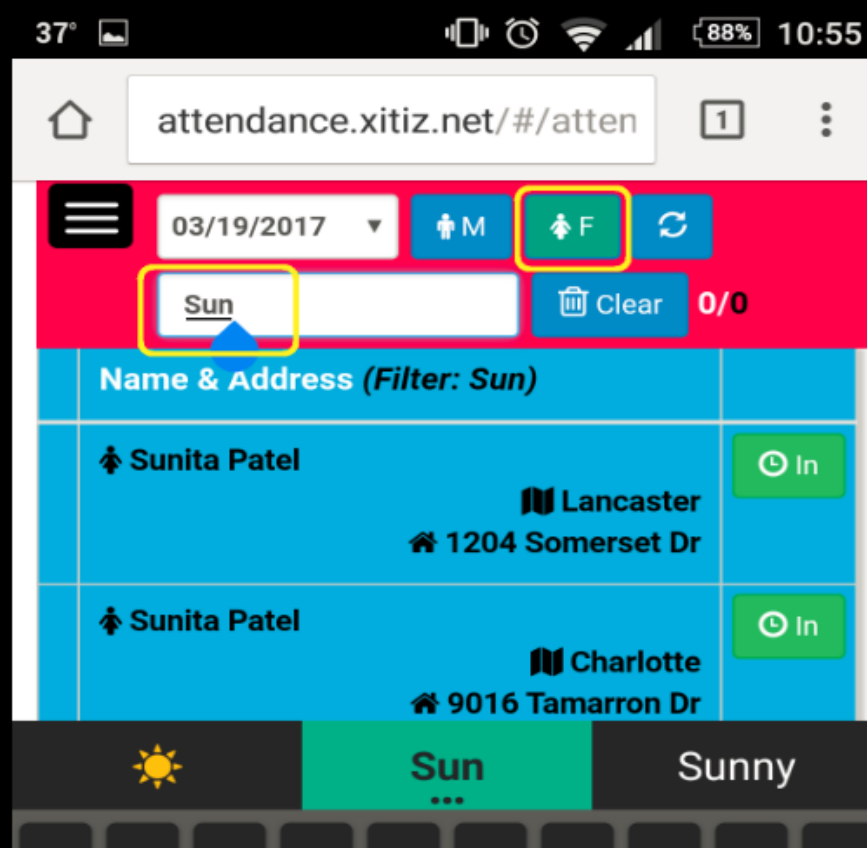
37° 88% 10:55

attendance.xitiz.net/#/atten 1

03/19/2017 M F

Sun Clear 0/0

Name & Address (Filter: Sun)

Sunita Patel
Lancaster
1204 Somerset Dr
In

Sunita Patel
Charlotte
9016 Tamarron Dr
In

Sun Sunny